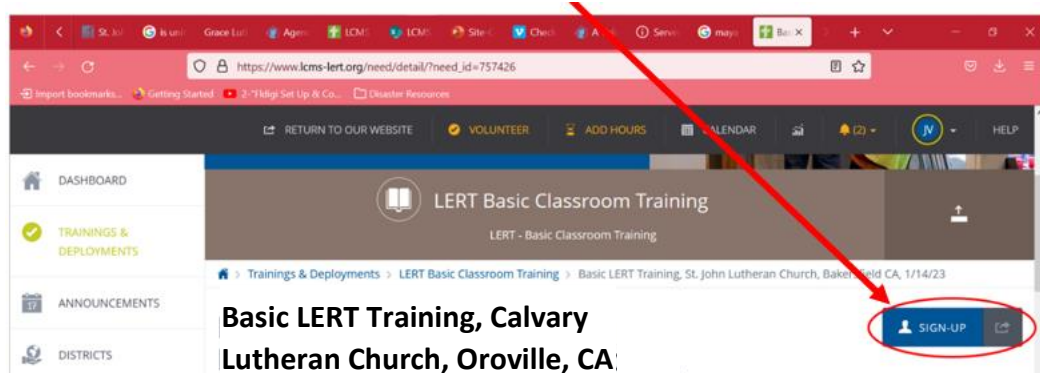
St. Jo | is uni | Grace Lut | Agen | LCMS | LCMS | Site | Check | A | Serv | may | Bas ×

https://www.lcms-lert.org/need/detail/?need_id=757426

Import bookmarks... | Getting Started | 2-"Fkligi Set Up & Co... | Disaster Resources

RETURN TO OUR WEBSITE | VOLUNTEER | ADD HOURS | CALENDAR | (2) | JV | HELP

DASHBOARD

TRAININGS & DEPLOYMENTS

ANNOUNCEMENTS

DISTRICTS

LERT Basic Classroom Training

LERT - Basic Classroom Training

Trainings & Deployments > LERT Basic Classroom Training > Basic LERT Training, St. John Lutheran Church, Bakersfield CA, 1/14/23

Basic LERT Training, Calvary Lutheran Church, Oroville, CA:

SIGN-UP